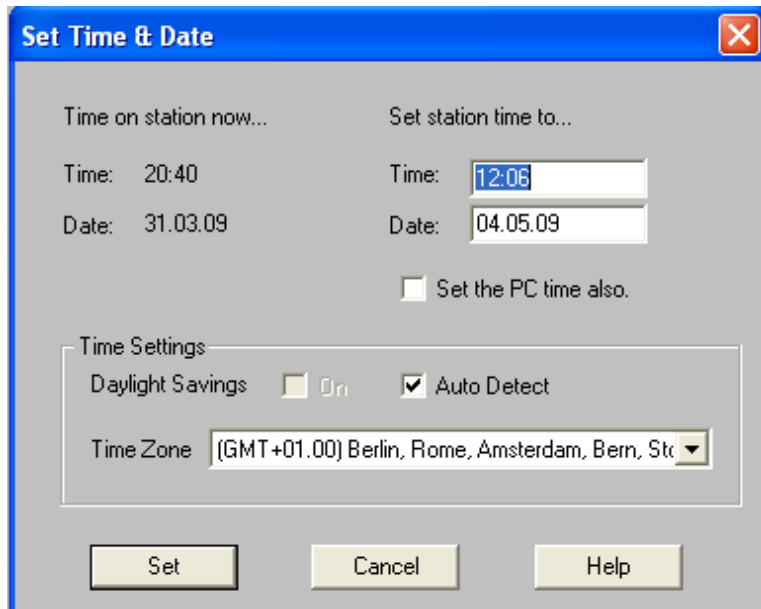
Set Time & Date

Time on station now...

Time: 20:40

Date: 31.03.09

Set station time to...

Time: 12:06

Date: 04.05.09

Set the PC time also.

Time Settings

Daylight Savings On Auto Detect

Time Zone (GMT+01.00) Berlin, Rome, Amsterdam, Bern, Sto

Set Cancel Help